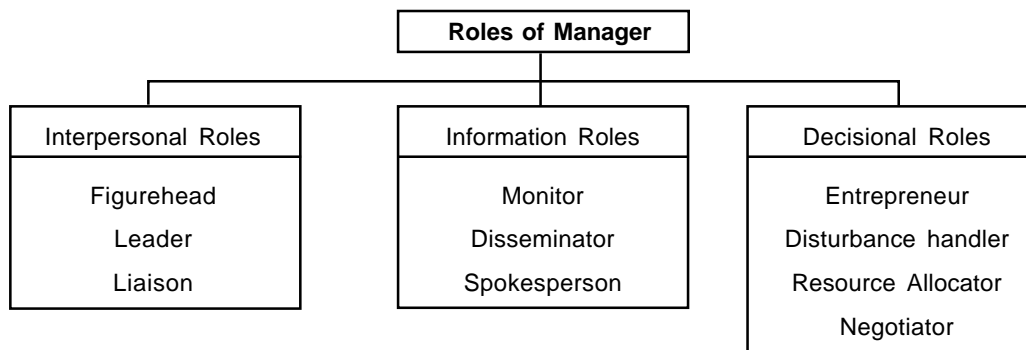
Roles of Manager

Interpersonal Roles

Figurehead

Leader

Liaison

Information Roles

Monitor

Disseminator

Spokesperson

Decisional Roles

Entrepreneur

Disturbance handler

Resource Allocator

Negotiator